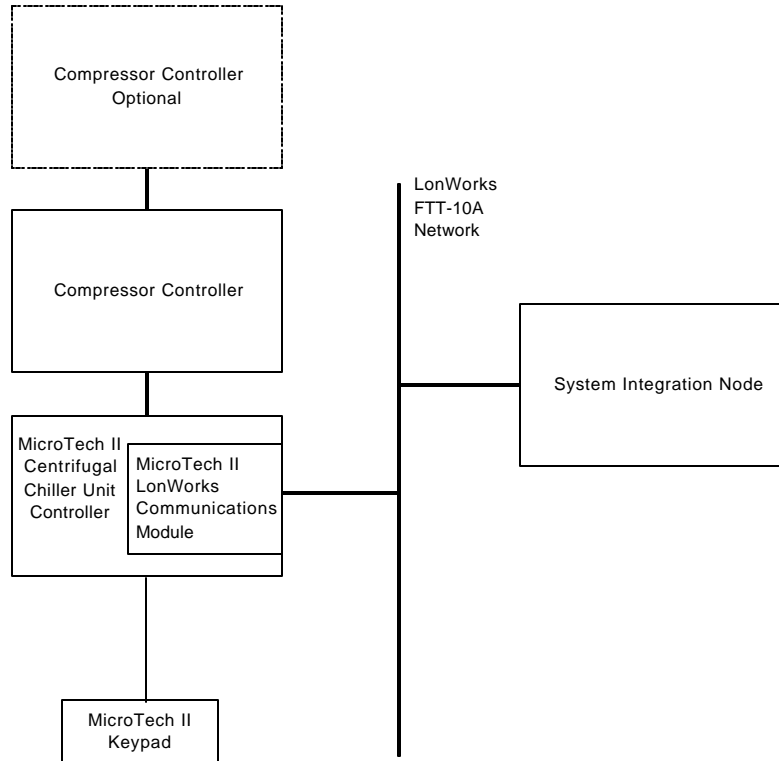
Compressor Controller
Optional

LonWorks
FTT-10A
Network

Compressor Controller

System Integration Node

MicroTech II
Centrifugal
Chiller Unit
Controller

MicroTech II
LonWorks
Communications
Module

MicroTech II
Keypad